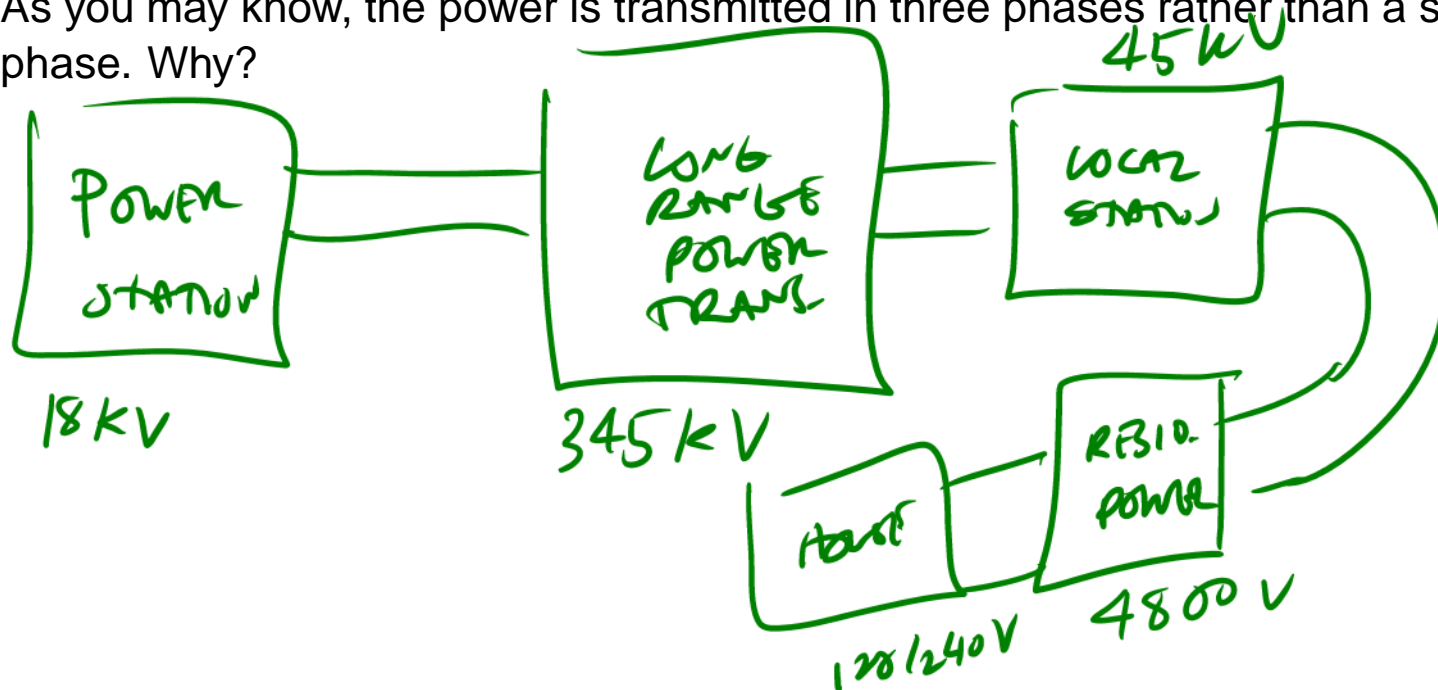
As you may know, the power is transmitted in three phases rather than a s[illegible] phase. Why?

45 kV

POWER STATION

18 KV

LONG RANGE POWER TRANS.

345 kV

LOCAL STATION

HOUSE

120/240 V

RESID. POWER

4800 V